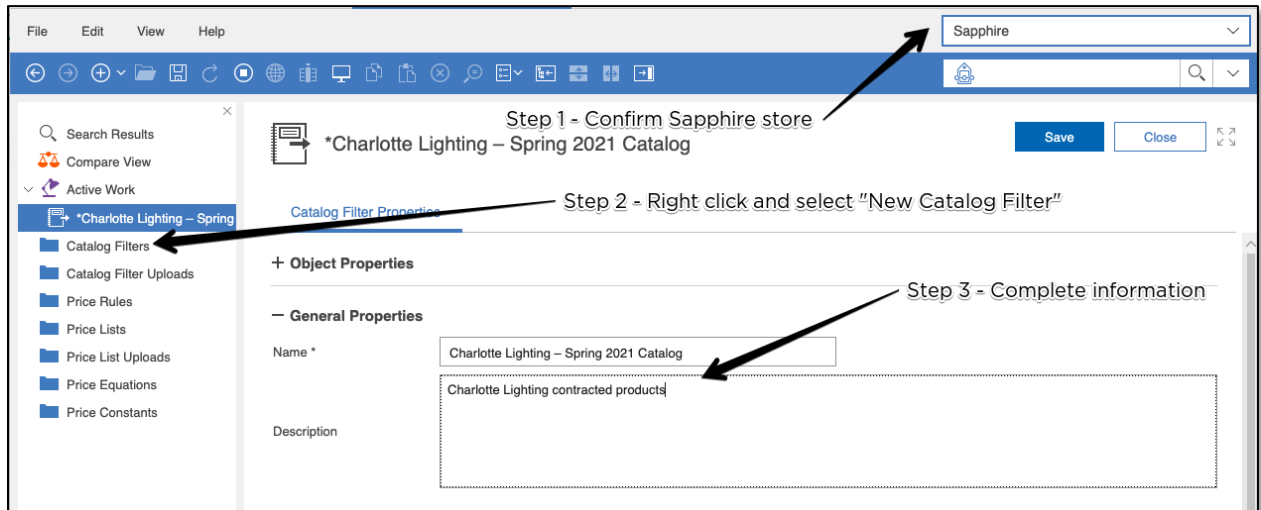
File Edit View Help

Sapphire

Search Results
Compare View
Active Work
*Charlotte Lighting – Spring
Catalog Filters
Catalog Filter Uploads
Price Rules
Price Lists
Price List Uploads
Price Equations
Price Constants

Step 1 - Confirm Sapphire store

*Charlotte Lighting – Spring 2021 Catalog

Save Close

Step 2 - Right click and select "New Catalog Filter"

Catalog Filter Properties

+ Object Properties

Step 3 - Complete information

− General Properties

Name *

Charlotte Lighting – Spring 2021 Catalog

Charlotte Lighting contracted products

Description